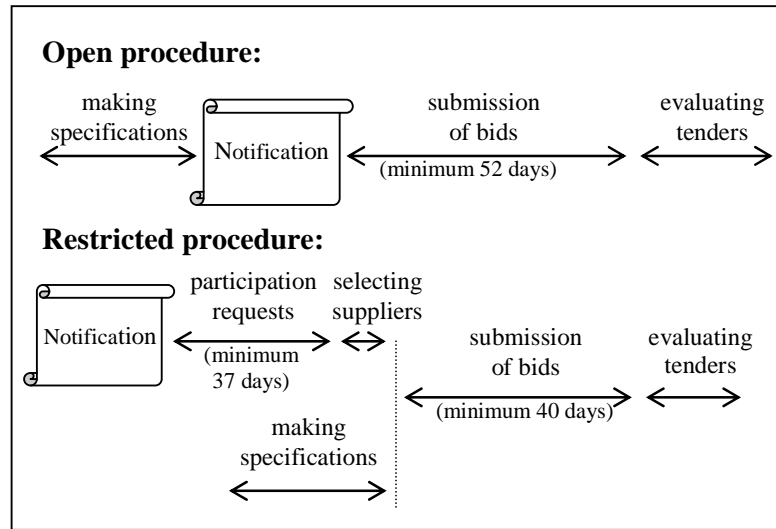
**Open procedure:**

making specifications

Notification

submission of bids
(minimum 52 days)

evaluating tenders

**Restricted procedure:**

Notification

participation requests
(minimum 37 days)

selecting suppliers

submission of bids
(minimum 40 days)

evaluating tenders

making specifications